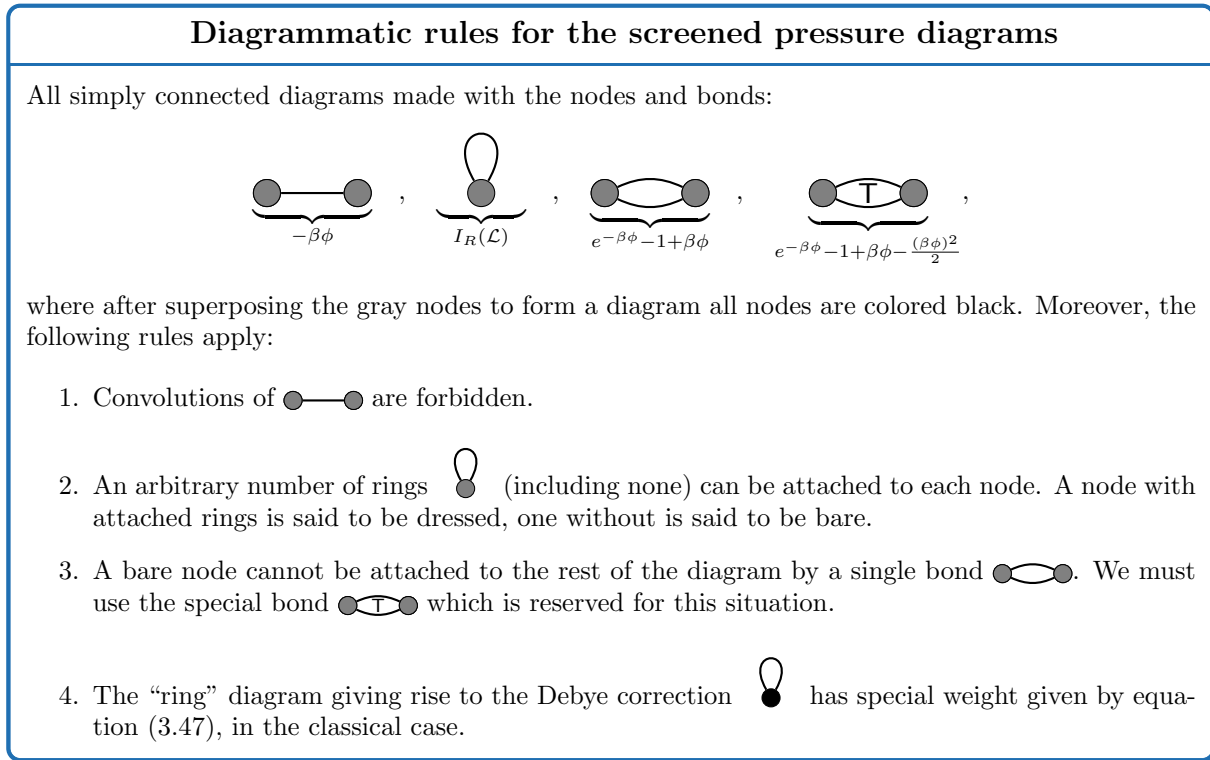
Diagrammatic rules for the screened pressure diagrams

All simply connected diagrams made with the nodes and bonds:

$-\beta\phi$ , $I_R(\mathcal{L})$ , $e^{-\beta\phi}-1+\beta\phi$ , T $e^{-\beta\phi}-1+\beta\phi-\frac{(\beta\phi)^2}{2}$ ,

where after superposing the gray nodes to form a diagram all nodes are colored black. Moreover, the following rules apply:

1. Convolutions of are forbidden.

2. An arbitrary number of rings (including none) can be attached to each node. A node with attached rings is said to be dressed, one without is said to be bare.

3. A bare node cannot be attached to the rest of the diagram by a single bond . We must use the special bond T which is reserved for this situation.

4. The "ring" diagram giving rise to the Debye correction has special weight given by equation (3.47), in the classical case.